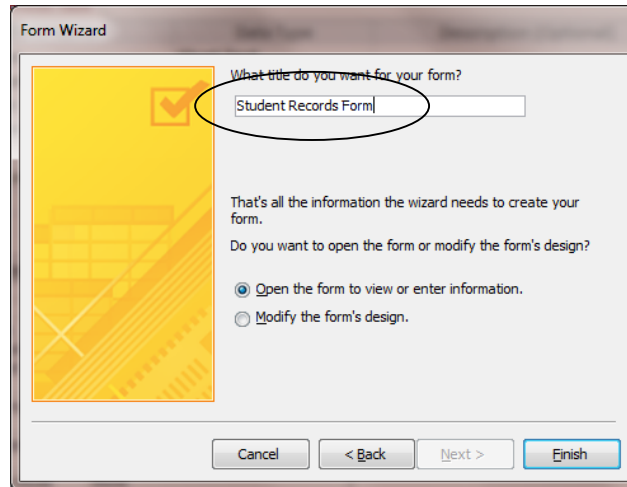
Form Wizard

What title do you want for your form?

Student Records Form

That's all the information the wizard needs to create your form.

Do you want to open the form or modify the form's design?

Open the form to view or enter information.

Modify the form's design.

Cancel

< Back

Next >

Finish